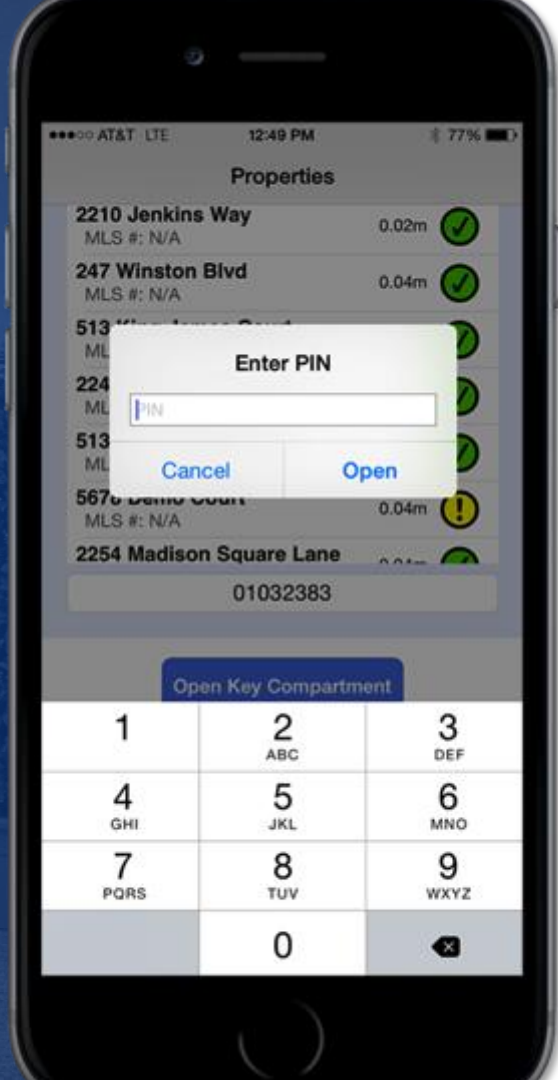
●●●○○ AT&T LTE 12:49 PM 77%

Properties

2210 Jenkins Way
MLS #: N/A
0.02m

247 Winston Blvd
MLS #: N/A
0.04m

513 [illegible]
ML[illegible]

224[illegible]
ML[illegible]

513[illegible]
ML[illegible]

567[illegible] Court
MLS #: N/A
0.04m

2254 Madison Square Lane

Enter PIN

PIN

Cancel Open

01032383

Open Key Compartment

1
2 ABC
3 DEF
4 GHI
5 JKL
6 MNO
7 PQRS
8 TUV
9 WXYZ
0